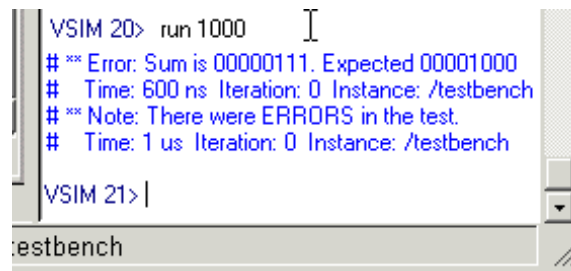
VSIM 20> run 1000
# ** Error: Sum is 00000111. Expected 00001000
# Time: 600 ns Iteration: 0 Instance: /testbench
# ** Note: There were ERRORS in the test.
# Time: 1 us Iteration: 0 Instance: /testbench

VSIM 21> |

estbench